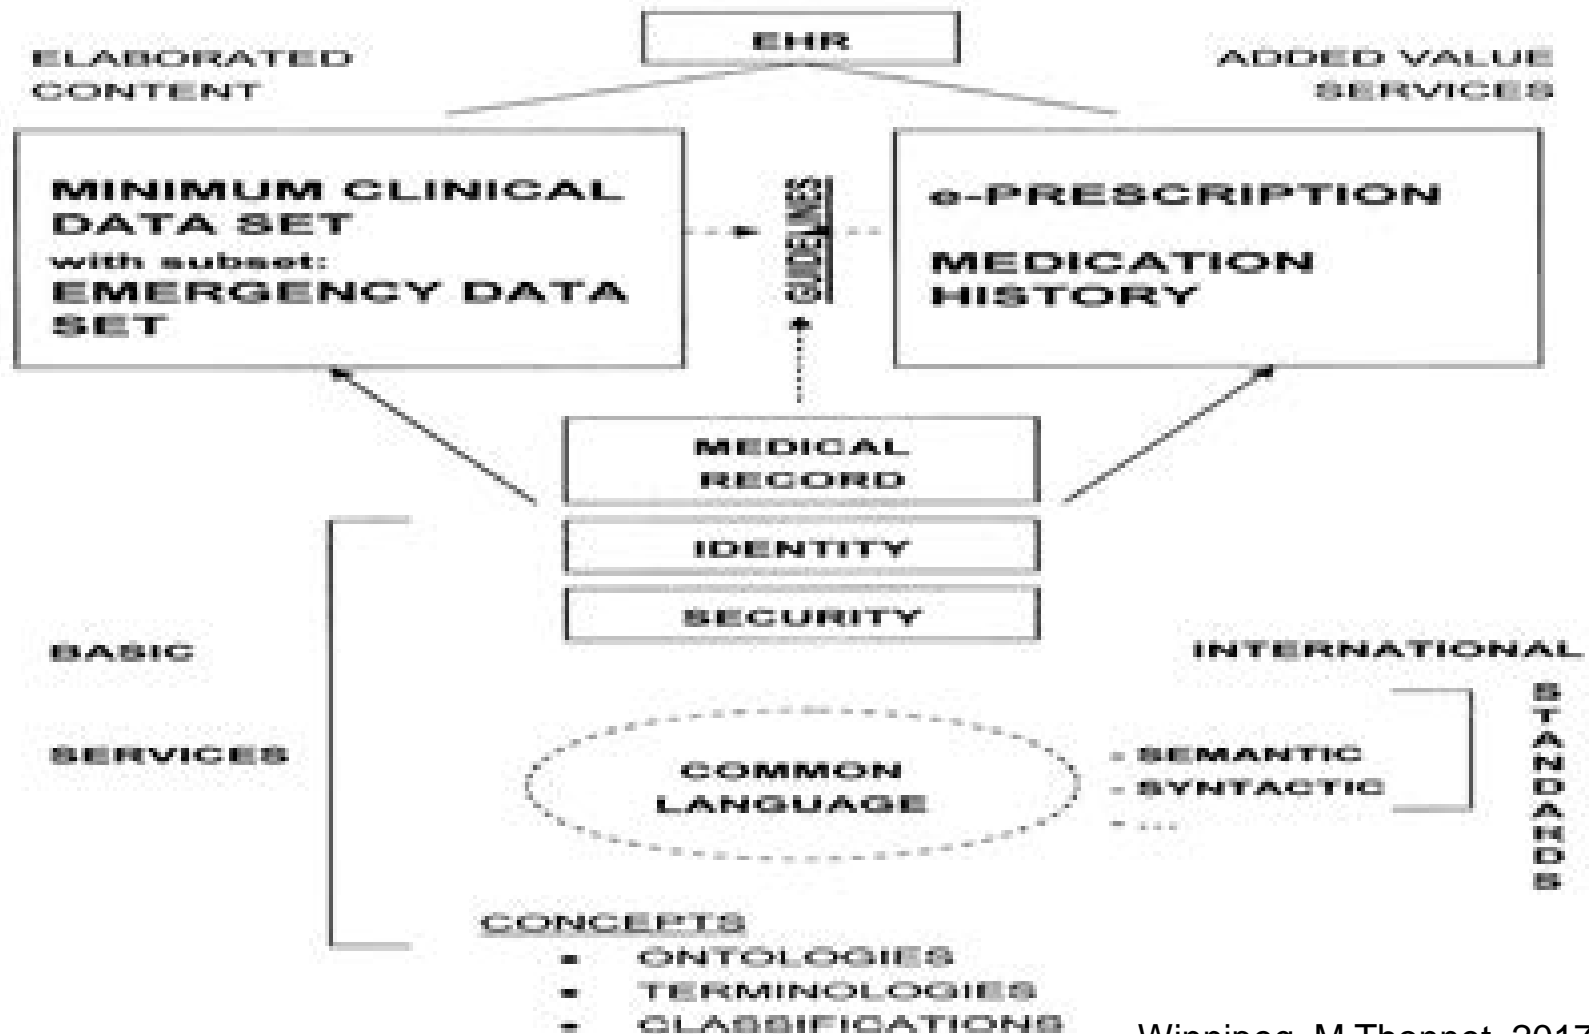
EHR

ELABORATED CONTENT

ADDED VALUE SERVICES

MINIMUM CLINICAL DATA SET
with subset:
EMERGENCY DATA SET

GUIDELINES

e-PRESCRIPTION

MEDICATION HISTORY

MEDICAL RECORD

IDENTITY

SECURITY

BASIC

SERVICES

INTERNATIONAL

STANDARDS

COMMON LANGUAGE

- SEMANTIC
- SYNTACTIC
- ...

CONCEPTS
- ONTOLOGIES
- TERMINOLOGIES
- CLASSIFICATIONS

Winnipeg, M Thonnet, 2017